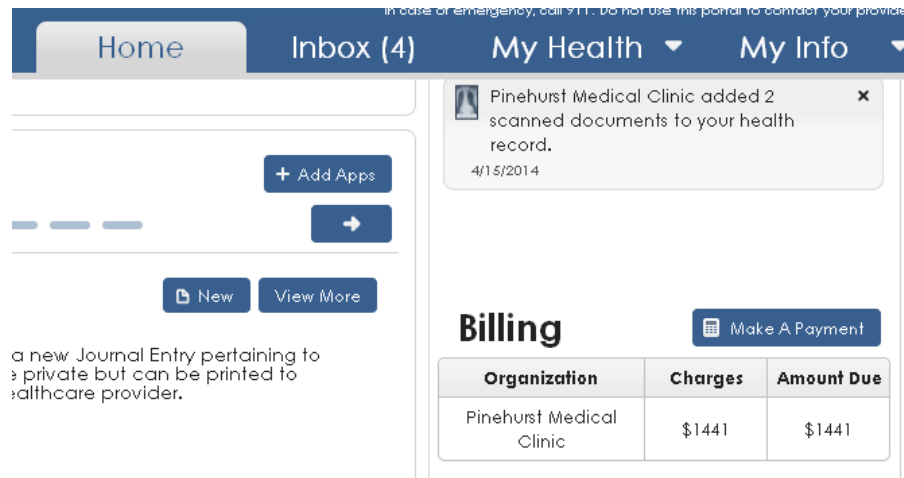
In case of emergency, call 911. Do not use this portal to contact your provide

Home Inbox (4) My Health My Info

+ Add Apps

New View More

a new Journal Entry pertaining to
e private but can be printed to
ealthcare provider.

Pinehurst Medical Clinic added 2 scanned documents to your health record.
4/15/2014

Billing

Make A Payment

| Organization | Charges | Amount Due |
|---|---|---|
| Pinehurst Medical Clinic | $1441 | $1441 |